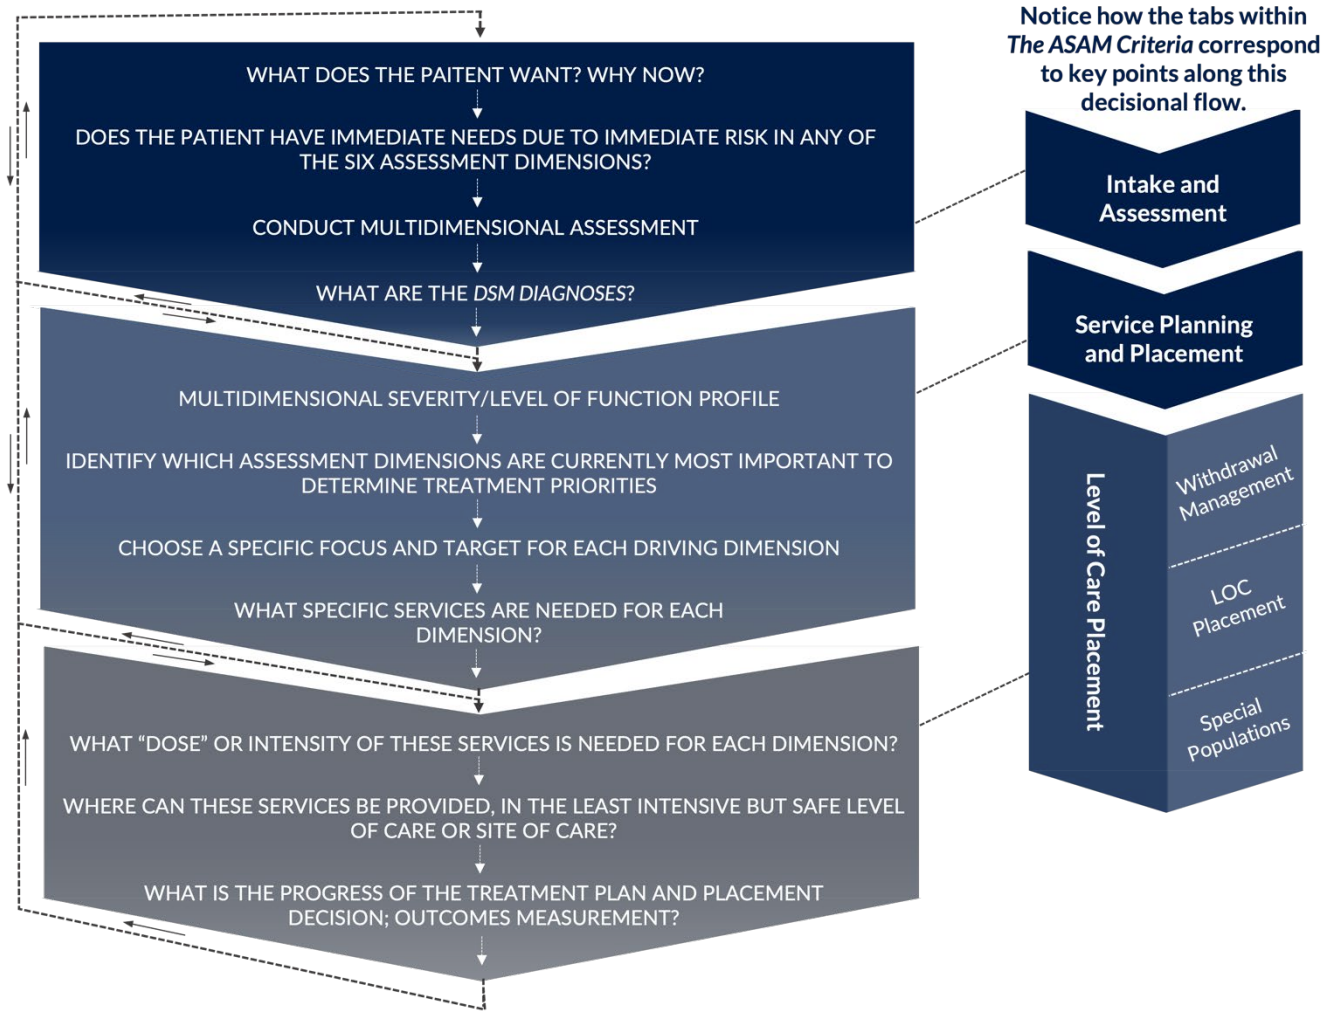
WHAT DOES THE PAITENT WANT? WHY NOW?

DOES THE PATIENT HAVE IMMEDIATE NEEDS DUE TO IMMEDIATE RISK IN ANY OF THE SIX ASSESSMENT DIMENSIONS?

CONDUCT MULTIDIMENSIONAL ASSESSMENT

WHAT ARE THE *DSM DIAGNOSES*?

MULTIDIMENSIONAL SEVERITY/LEVEL OF FUNCTION PROFILE

IDENTIFY WHICH ASSESSMENT DIMENSIONS ARE CURRENTLY MOST IMPORTANT TO DETERMINE TREATMENT PRIORITIES

CHOOSE A SPECIFIC FOCUS AND TARGET FOR EACH DRIVING DIMENSION

WHAT SPECIFIC SERVICES ARE NEEDED FOR EACH DIMENSION?

WHAT "DOSE" OR INTENSITY OF THESE SERVICES IS NEEDED FOR EACH DIMENSION?

WHERE CAN THESE SERVICES BE PROVIDED, IN THE LEAST INTENSIVE BUT SAFE LEVEL OF CARE OR SITE OF CARE?

WHAT IS THE PROGRESS OF THE TREATMENT PLAN AND PLACEMENT DECISION; OUTCOMES MEASUREMENT?

Notice how the tabs within *The ASAM Criteria* correspond to key points along this decisional flow.

Intake and Assessment

Service Planning and Placement

Level of Care Placement

Withdrawal Management

LOC Placement

Special Populations